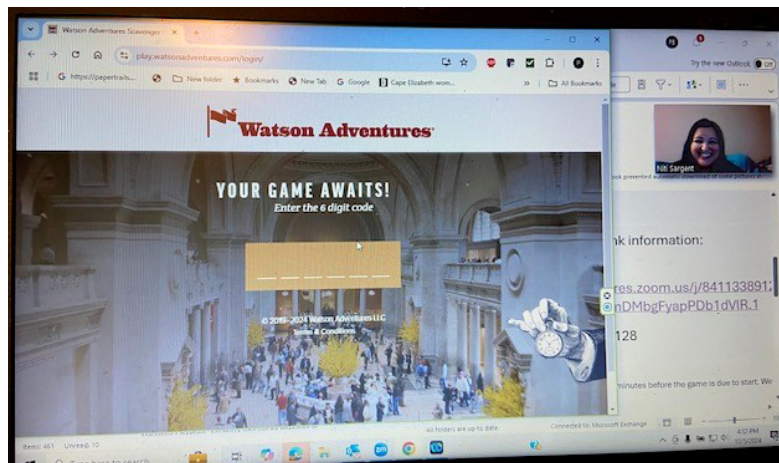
Watson Adventures Scavenger

play.watsonadventures.com/login/

https://papertrails... New folder Bookmarks New Tab Google Cape Elizabeth wom... All Bookmarks

Watson Adventures

YOUR GAME AWAITS!
Enter the 6 digit code

© 2010-2024 Watson Adventures LLC
Terms & Conditions

Try the new Outlook

Niki Sargent

nk information:

res.zoom.us/j/841133891
nDMbgFyapPDb1dVIR.1

128

minutes before the game is due to start. We

Items: 461 Unread: 10

All folders are up to date. Connected to: Microsoft Exchange

4:32 PM
10/3/2024